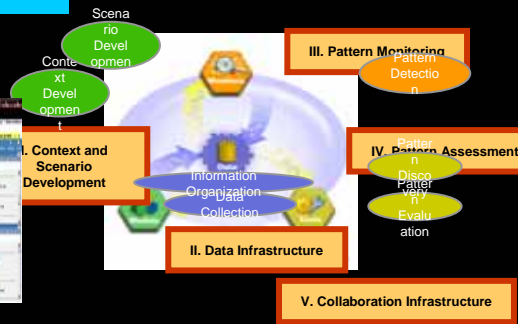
Scenario Development

Context Development

III. Pattern Monitoring

Pattern Detection

I. Context and Scenario Development

IV. Pattern Assessment

Pattern Discovery

Information Organization

Data Collection

Pattern Evaluation

II. Data Infrastructure

V. Collaboration Infrastructure